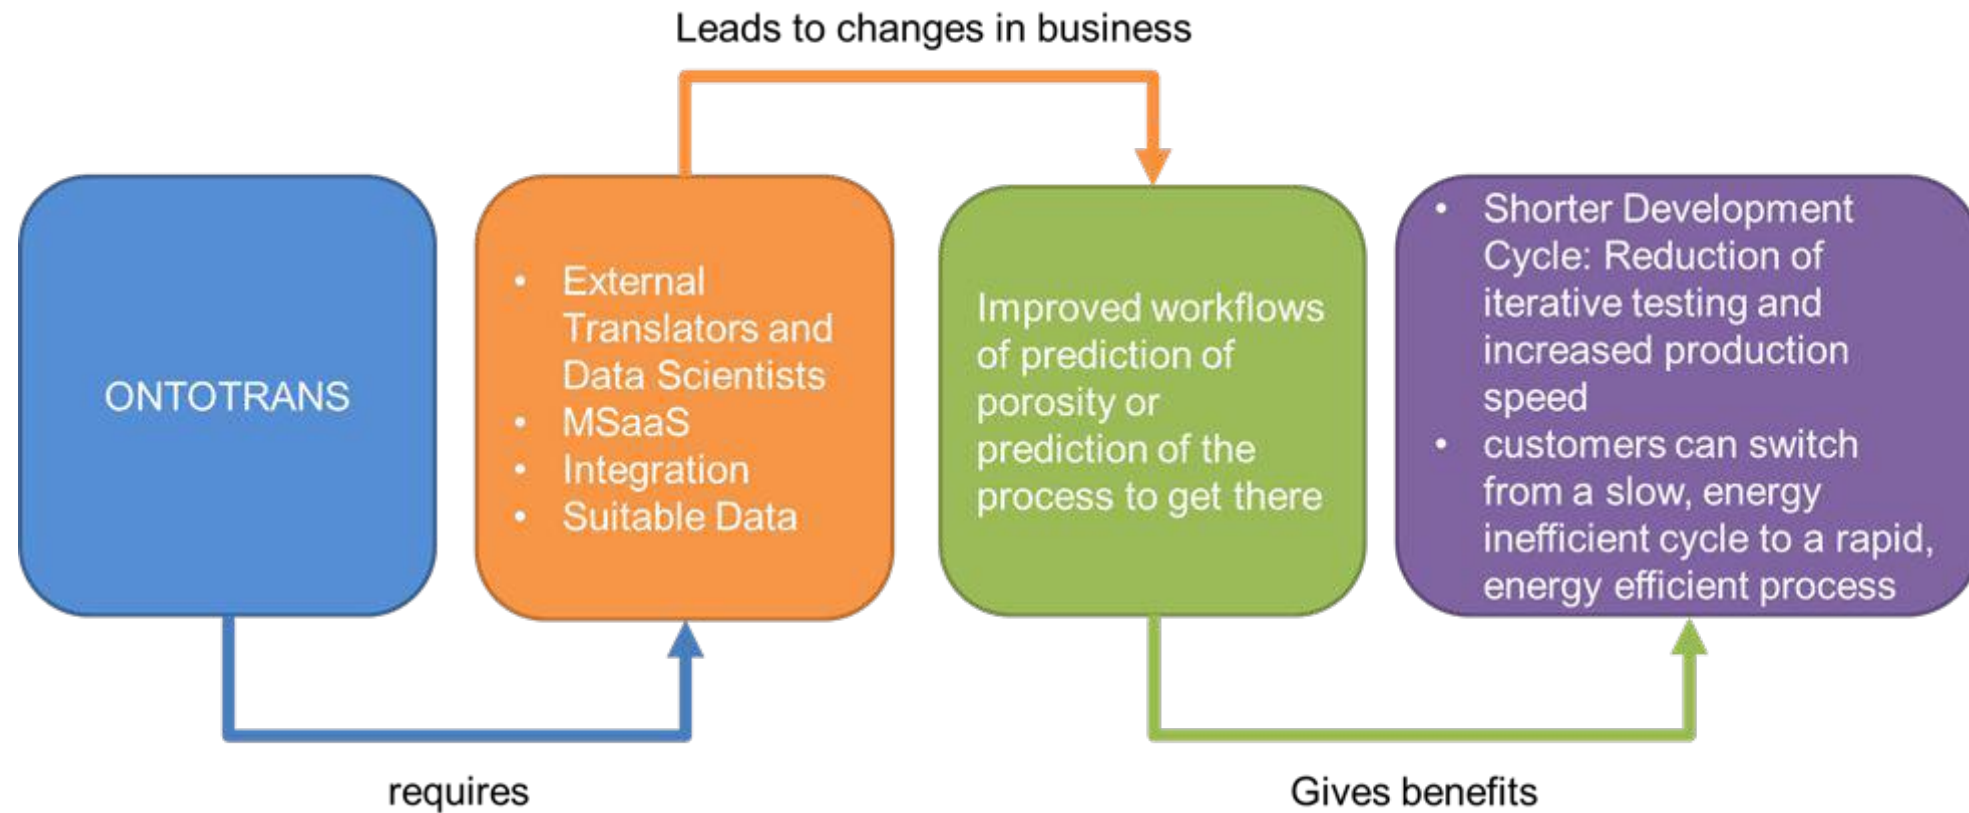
Leads to changes in business

ONTOTRANS

- External Translators and Data Scientists
- MSaaS
- Integration
- Suitable Data

Improved workflows of prediction of porosity or prediction of the process to get there

- Shorter Development Cycle: Reduction of iterative testing and increased production speed
- customers can switch from a slow, energy inefficient cycle to a rapid, energy efficient process

requires

Gives benefits